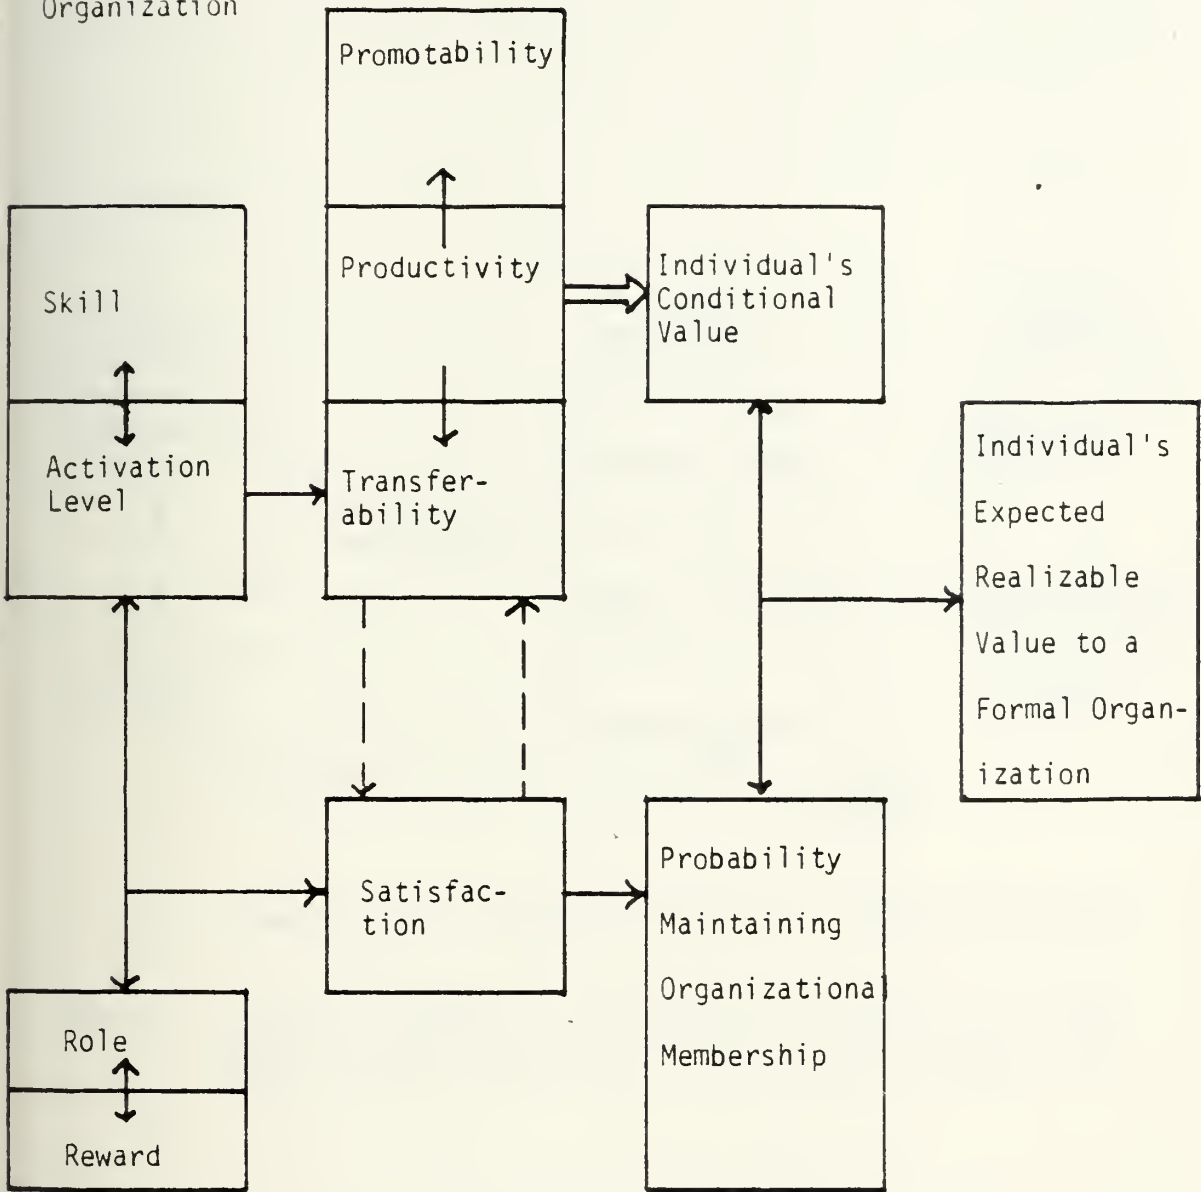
Organization

Promotability

Productivity

Individual's Conditional Value

Skill

Activation Level

Transferability

Individual's Expected Realizable Value to a Formal Organization

Satisfaction

Probability Maintaining Organizational Membership

Role

Reward